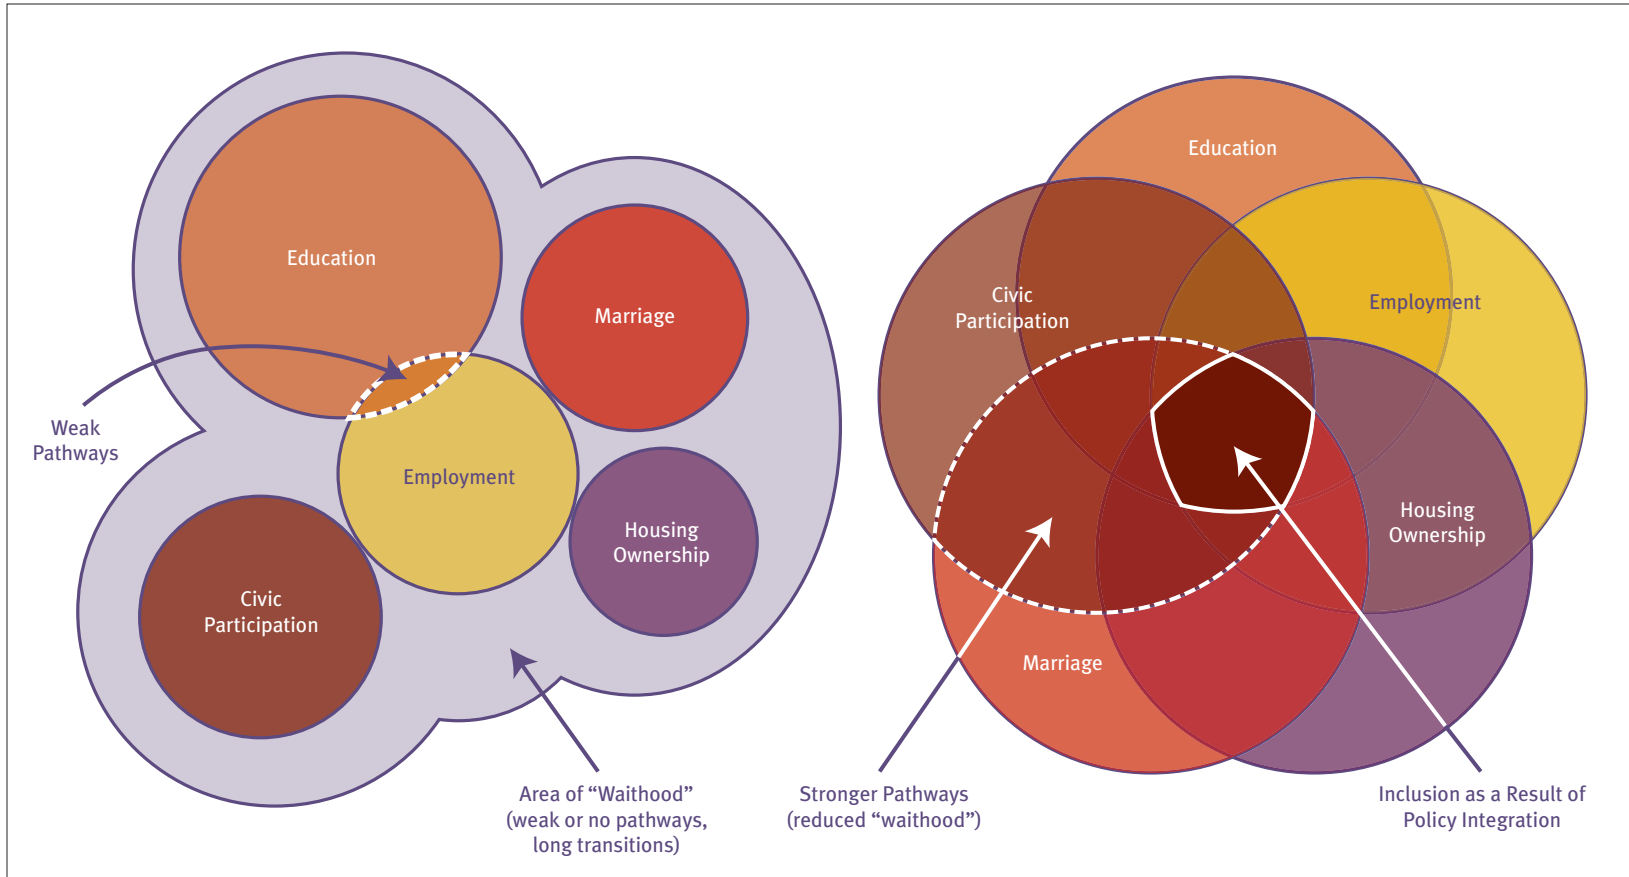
Education

Marriage

Employment

Housing Ownership

Civic Participation

Weak Pathways

Area of “Waithood” (weak or no pathways, long transitions)

Education

Civic Participation

Employment

Housing Ownership

Marriage

Stronger Pathways (reduced “waithood”)

Inclusion as a Result of Policy Integration